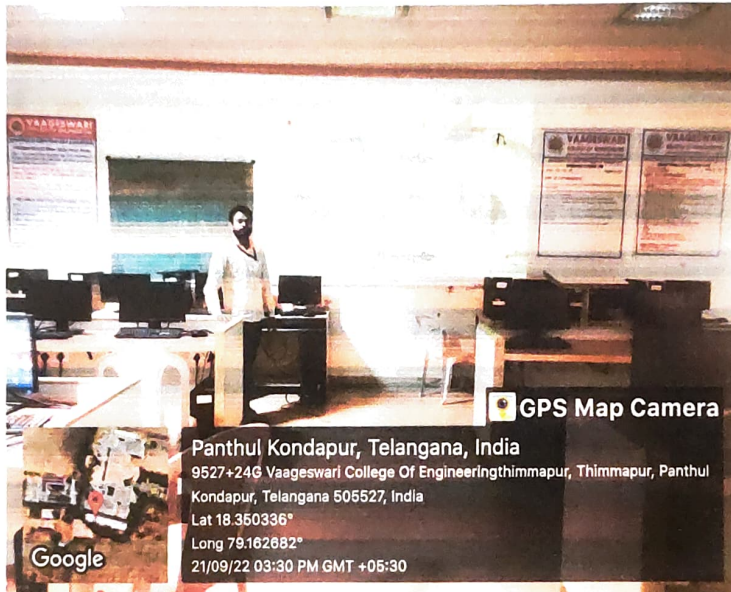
VAAGESWARI

VAAGESWARI

VAAGESWARI

GPS Map Camera

Panthul Kondapur, Telangana, India

9527+24G Vaageswari College Of Engineeringthimmapur, Thimmapur, Panthul Kondapur, Telangana 505527, India

Lat 18.350336°

Long 79.162682°

21/09/22 03:30 PM GMT +05:30

Google